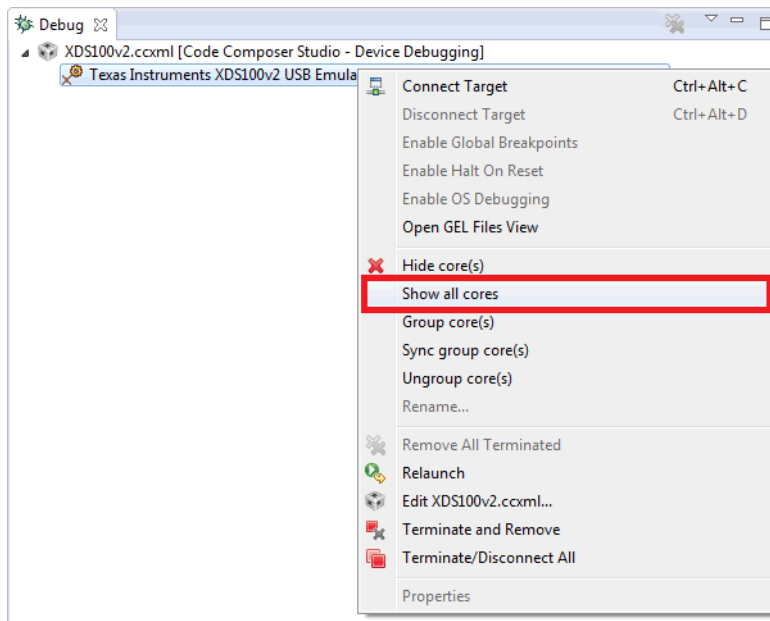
Debug

XDS100v2.ccxml [Code Composer Studio - Device Debugging]

Texas Instruments XDS100v2 USB Emula

Connect Target Ctrl+Alt+C
Disconnect Target Ctrl+Alt+D
Enable Global Breakpoints
Enable Halt On Reset
Enable OS Debugging
Open GEL Files View
Hide core(s)
Show all cores
Group core(s)
Sync group core(s)
Ungroup core(s)
Rename...
Remove All Terminated
Relaunch
Edit XDS100v2.ccxml...
Terminate and Remove
Terminate/Disconnect All
Properties